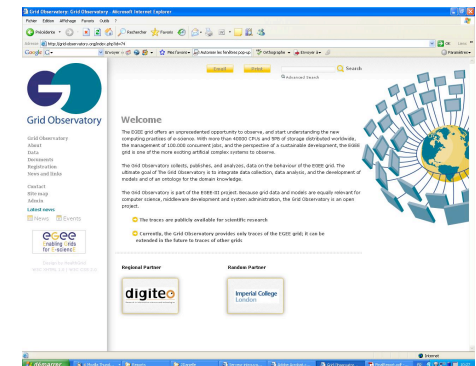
Grid Observatory: Grid Observatory - Microsoft Internet Explorer

Fichier Edition Affichage Favoris Outils ?

Précédente Rechercher Favoris

Adresse http://grid-observatory.org/index.php?id=74

Google

Envoyer Mes Favoris Autoriser les fenêtres pop-up Orthographe Envoyer à

Email Print Search

Advanced Search

Grid Observatory

Grid Observatory
About
Data
Documents
Registration
News and Data

Contact
Site map
Admin

Latest news
News Events

EGEE Enabling Grids for E-sciencE

Welcome

The EGEE grid offers an unprecedented opportunity to observe, and start understanding the new computing practices of e-science. With more than 40000 CPUs and 5PB of storage distributed worldwide, the management of 100.000 concurrent jobs, and the perspective of a sustainable development, the EGEE grid is one of the more exciting artificial complex systems to observe.

The Grid Observatory collects, publishes, and analyzes, data on the behavior of the EGEE grid. The ultimate goal of The Grid Observatory is to integrate data collection, data analysis, and the development of models and of an ontology for the domain knowledge.

The Grid Observatory is part of the EGEE-III project. Because grid data and models are equally relevant for computer science, middleware development and system administration, the Grid Observatory is an open project.

The traces are publicly available for scientific research

Currently, the Grid Observatory provides only traces of the EGEE grid; it can be extended in the future to traces of other grids

Regional Partner

digiteo

Random Partner

Imperial College London

Internet

démarrer